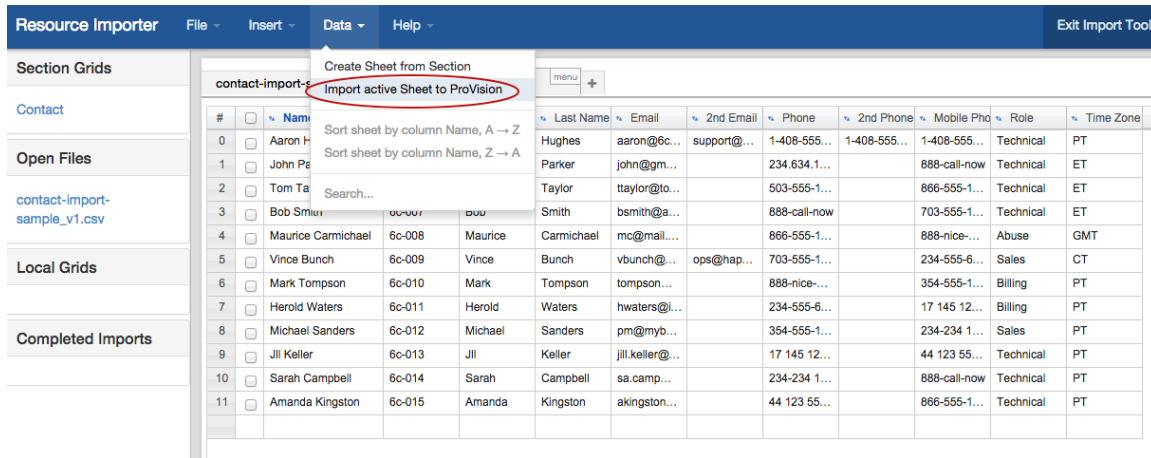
Resource Importer File Insert Data Help Exit Import Tool

Section Grids

Contact

Open Files

contact-import-sample_v1.csv

Local Grids

Completed Imports

Create Sheet from Section
Import active Sheet to ProVision
Sort sheet by column Name, A → Z
Sort sheet by column Name, Z → A
Search...

contact-import-s menu +

| # | | Name | | | Last Name | Email | 2nd Email | Phone | 2nd Phone | Mobile Pho | Role | Time Zone |
|---|---|---|---|---|---|---|---|---|---|---|---|---|
| 0 | | Aaron H | | | Hughes | aaron@6c... | support@... | 1-408-555... | 1-408-555... | 1-408-555... | Technical | PT |
| 1 | | John Pa | | | Parker | john@gm... | | 234.634.1... | | 888-call-now | Technical | ET |
| 2 | | Tom Ta | | | Taylor | ttaylor@to... | | 503-555-1... | | 866-555-1... | Technical | ET |
| 3 | | Bob Smith | 6c-007 | Bob | Smith | bsmith@a... | | 888-call-now | | 703-555-1... | Technical | ET |
| 4 | | Maurice Carmichael | 6c-008 | Maurice | Carmichael | mc@mail.... | | 866-555-1... | | 888-nice-... | Abuse | GMT |
| 5 | | Vince Bunch | 6c-009 | Vince | Bunch | vbunch@... | ops@hap... | 703-555-1... | | 234-555-6... | Sales | CT |
| 6 | | Mark Tompson | 6c-010 | Mark | Tompson | tompson... | | 888-nice-... | | 354-555-1... | Billing | PT |
| 7 | | Herold Waters | 6c-011 | Herold | Waters | hwaters@i... | | 234-555-6... | | 17 145 12... | Billing | PT |
| 8 | | Michael Sanders | 6c-012 | Michael | Sanders | pm@myb... | | 354-555-1... | | 234-234 1... | Sales | PT |
| 9 | | Jll Keller | 6c-013 | Jll | Keller | jill.keller@... | | 17 145 12... | | 44 123 55... | Technical | PT |
| 10 | | Sarah Campbell | 6c-014 | Sarah | Campbell | sa.camp... | | 234-234 1... | | 888-call-now | Technical | PT |
| 11 | | Amanda Kingston | 6c-015 | Amanda | Kingston | akingston... | | 44 123 55... | | 866-555-1... | Technical | PT |